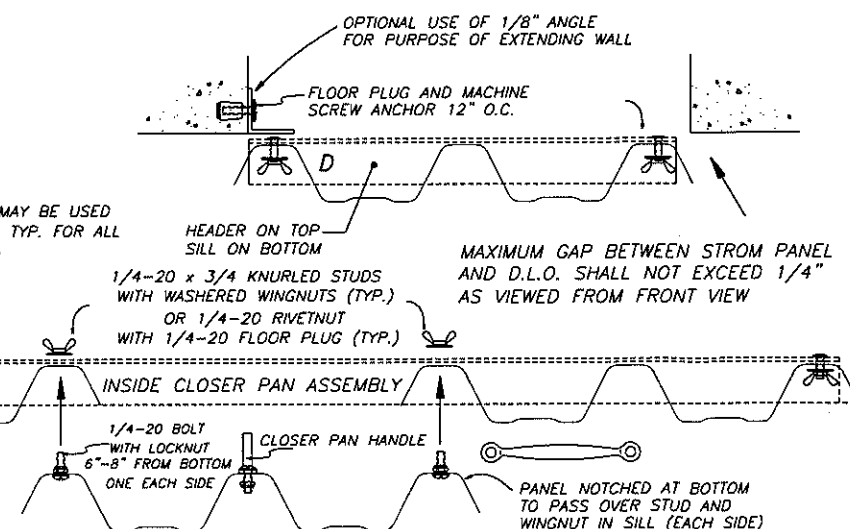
OPTIONAL USE OF 1/8" ANGLE FOR PURPOSE OF EXTENDING WALL

FLOOR PLUG AND MACHINE SCREW ANCHOR 12" O.C.

D

MAY BE USED TYP. FOR ALL

HEADER ON TOP SILL ON BOTTOM

MAXIMUM GAP BETWEEN STROM PANEL AND D.L.O. SHALL NOT EXCEED 1/4" AS VIEWED FROM FRONT VIEW

1/4-20 x 3/4 KNURLED STUDS WITH WASHERED WINGNUTS (TYP.) OR 1/4-20 RIVETNUT WITH 1/4-20 FLOOR PLUG (TYP.)

INSIDE CLOSER PAN ASSEMBLY

1/4-20 BOLT WITH LOCKNUT 6"-8" FROM BOTTOM ONE EACH SIDE

CLOSER PAN HANDLE

PANEL NOTCHED AT BOTTOM TO PASS OVER STUD AND WINGNUT IN SILL (EACH SIDE)